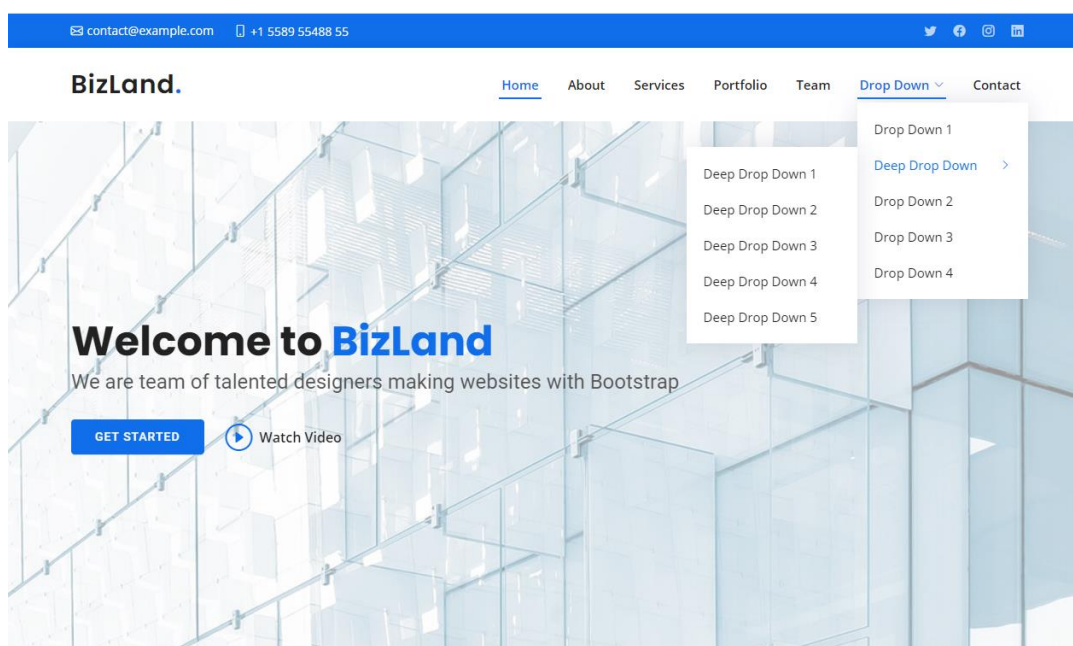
contact@example.com +1 5589 55488 55

BizLand.

Home About Services Portfolio Team Drop Down Contact

Drop Down 1
Deep Drop Down
Drop Down 2
Drop Down 3
Drop Down 4

Deep Drop Down 1
Deep Drop Down 2
Deep Drop Down 3
Deep Drop Down 4
Deep Drop Down 5

Welcome to BizLand

We are team of talented designers making websites with Bootstrap

GET STARTED Watch Video